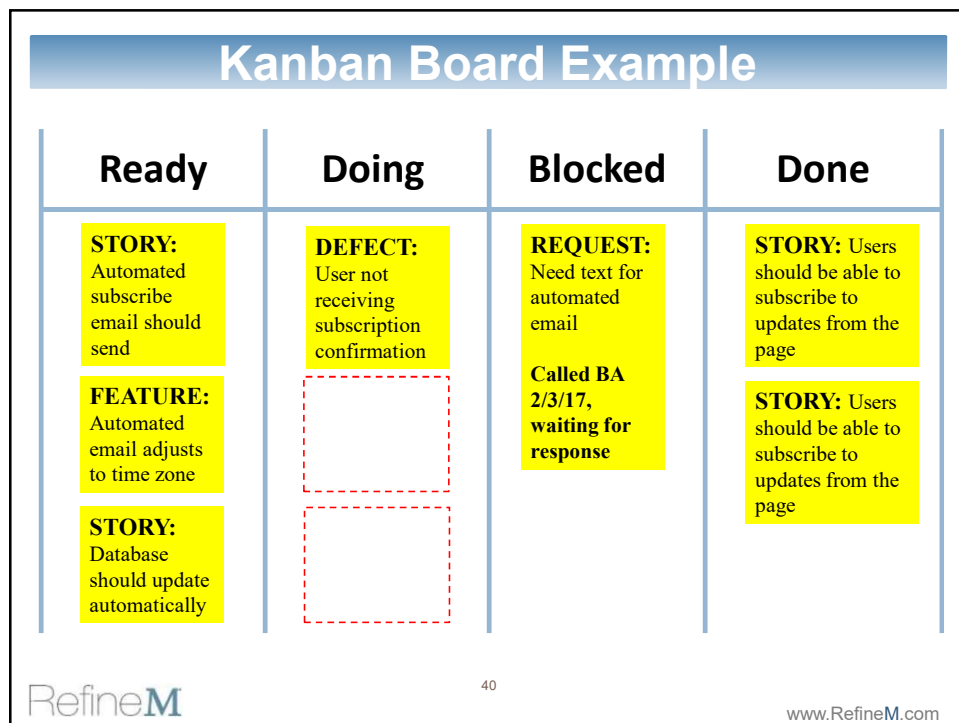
Kanban Board Example

| Ready | Doing | Blocked | Done |
|---|---|---|---|
| **STORY:** Automated subscribe email should send | **DEFECT:** User not receiving subscription confirmation | **REQUEST:** Need text for automated email<br><br>**Called BA 2/3/17, waiting for response** | **STORY:** Users should be able to subscribe to updates from the page |
| **FEATURE:** Automated email adjusts to time zone | | | **STORY:** Users should be able to subscribe to updates from the page |
| **STORY:** Database should update automatically | | | |

40

RefineM

www.RefineM.com